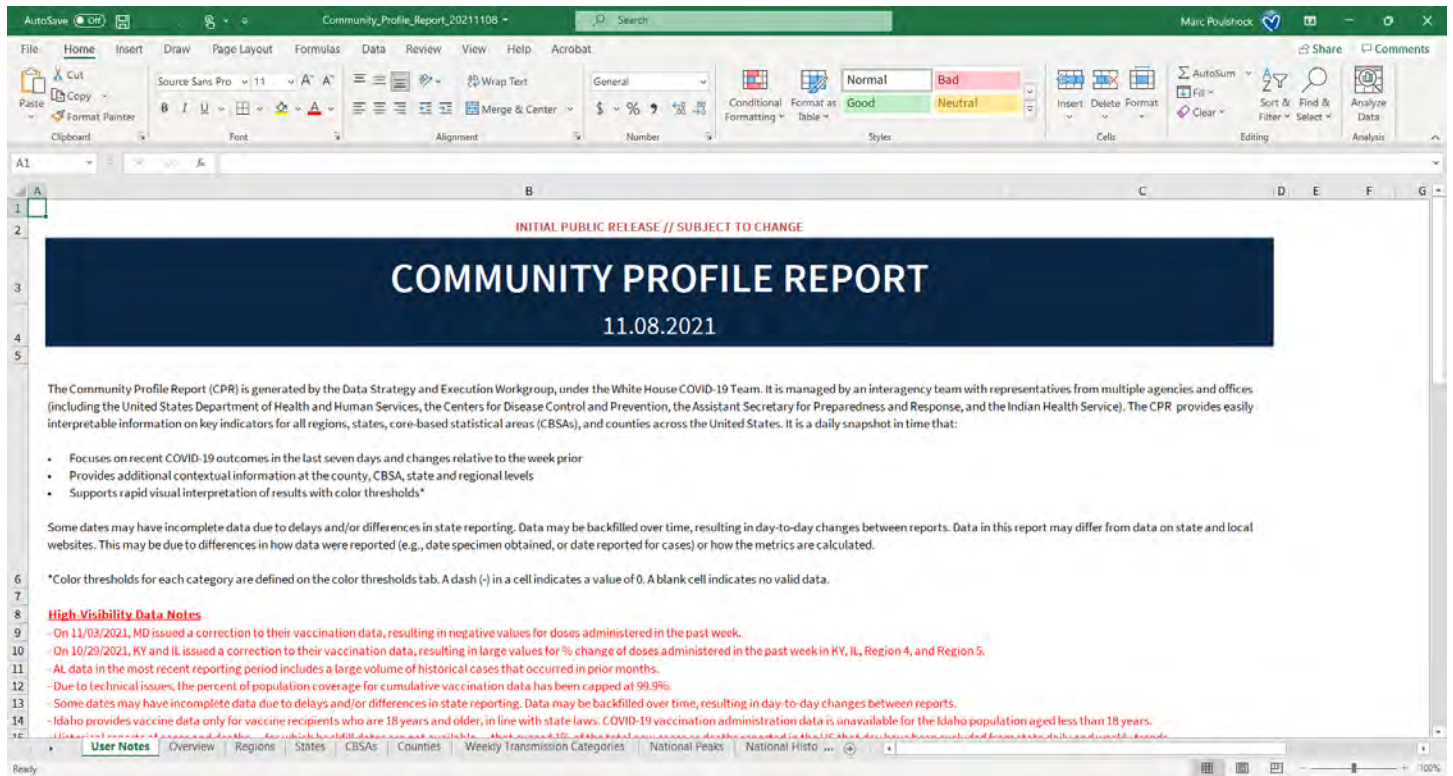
AutoSave Off Community_Profile_Report_20211108 Search Marc Poulshock

File Home Insert Draw Page Layout Formulas Data Review View Help Acrobat Share Comments

Paste Cut Copy Format Painter Clipboard Source Sans Pro 11 A A B I U Font Wrap Text Merge & Center Alignment General $ % 9 Number Conditional Formatting Format as Table Normal Bad Good Neutral Styles Insert Delete Format Cells AutoSum Fill Clear Sort & Filter Find & Select Editing Analyze Data Analysis

A1 fx

A B C D E F G

INITIAL PUBLIC RELEASE // SUBJECT TO CHANGE

COMMUNITY PROFILE REPORT

11.08.2021

The Community Profile Report (CPR) is generated by the Data Strategy and Execution Workgroup, under the White House COVID-19 Team. It is managed by an interagency team with representatives from multiple agencies and offices (including the United States Department of Health and Human Services, the Centers for Disease Control and Prevention, the Assistant Secretary for Preparedness and Response, and the Indian Health Service). The CPR provides easily interpretable information on key indicators for all regions, states, core-based statistical areas (CBSAs), and counties across the United States. It is a daily snapshot in time that:

• Focuses on recent COVID-19 outcomes in the last seven days and changes relative to the week prior
• Provides additional contextual information at the county, CBSA, state and regional levels
• Supports rapid visual interpretation of results with color thresholds*

Some dates may have incomplete data due to delays and/or differences in state reporting. Data may be backfilled over time, resulting in day-to-day changes between reports. Data in this report may differ from data on state and local websites. This may be due to differences in how data were reported (e.g., date specimen obtained, or date reported for cases) or how the metrics are calculated.

*Color thresholds for each category are defined on the color thresholds tab. A dash (-) in a cell indicates a value of 0. A blank cell indicates no valid data.

High Visibility Data Notes
- On 11/03/2021, MD issued a correction to their vaccination data, resulting in negative values for doses administered in the past week.
- On 10/29/2021, KY and IL issued a correction to their vaccination data, resulting in large values for % change of doses administered in the past week in KY, IL, Region 4, and Region 5.
- AL data in the most recent reporting period includes a large volume of historical cases that occurred in prior months.
- Due to technical issues, the percent of population coverage for cumulative vaccination data has been capped at 99.9%.
- Some dates may have incomplete data due to delays and/or differences in state reporting. Data may be backfilled over time, resulting in day-to-day changes between reports.
- Idaho provides vaccine data only for vaccine recipients who are 18 years and older, in line with state laws. COVID-19 vaccination administration data is unavailable for the Idaho population aged less than 18 years.
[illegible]

User Notes Overview Regions States CBSAs Counties Weekly Transmission Categories National Peaks National Histo ...

Ready 100%